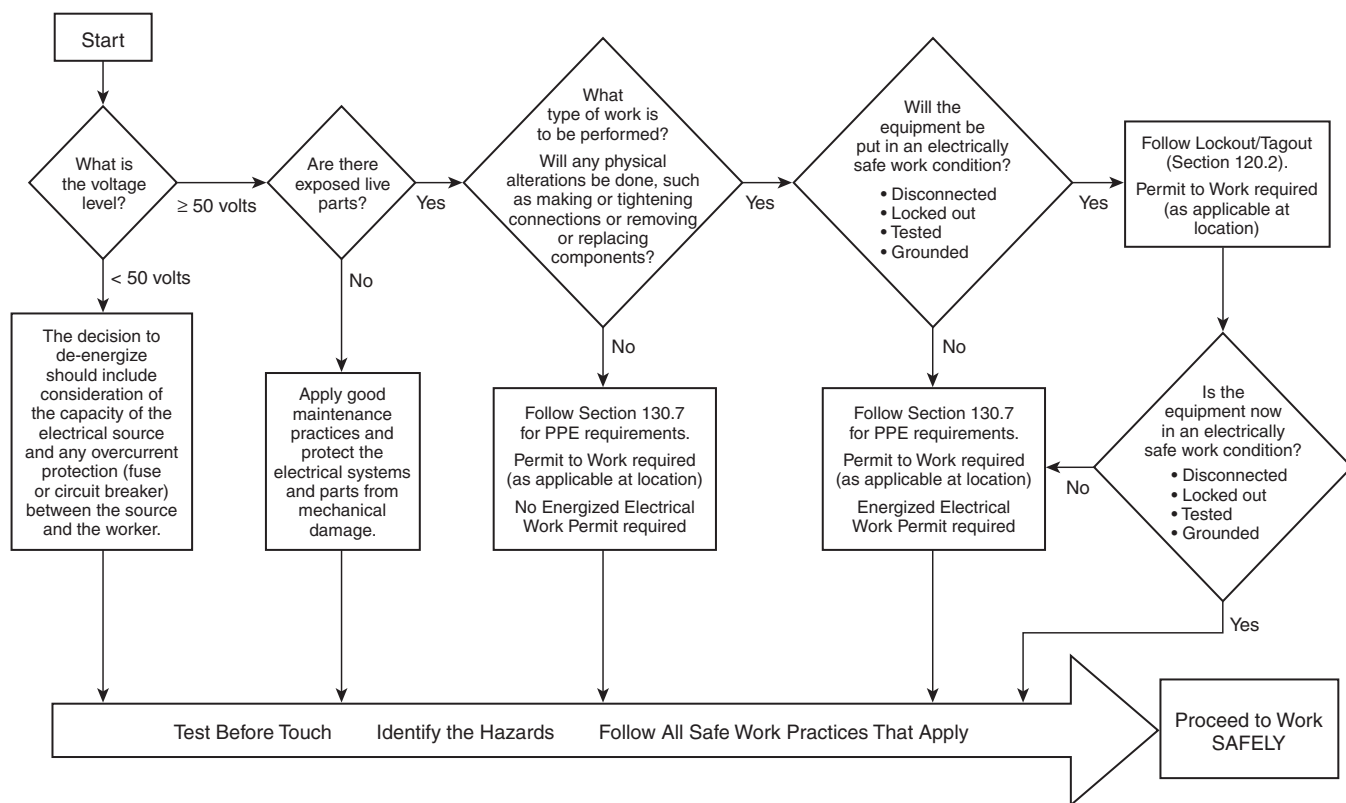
Start

What is the voltage level?

≥ 50 volts

< 50 volts

The decision to de-energize should include consideration of the capacity of the electrical source and any overcurrent protection (fuse or circuit breaker) between the source and the worker.

Are there exposed live parts?

Yes

No

Apply good maintenance practices and protect the electrical systems and parts from mechanical damage.

What type of work is to be performed?

Will any physical alterations be done, such as making or tightening connections or removing or replacing components?

Yes

No

Follow Section 130.7 for PPE requirements.

Permit to Work required (as applicable at location)

No Energized Electrical Work Permit required

Will the equipment be put in an electrically safe work condition?

• Disconnected
• Locked out
• Tested
• Grounded

Yes

No

Follow Section 130.7 for PPE requirements.

Permit to Work required (as applicable at location)

Energized Electrical Work Permit required

Follow Lockout/Tagout (Section 120.2).

Permit to Work required (as applicable at location)

Is the equipment now in an electrically safe work condition?

• Disconnected
• Locked out
• Tested
• Grounded

No

Yes

Test Before Touch Identify the Hazards Follow All Safe Work Practices That Apply

Proceed to Work SAFELY